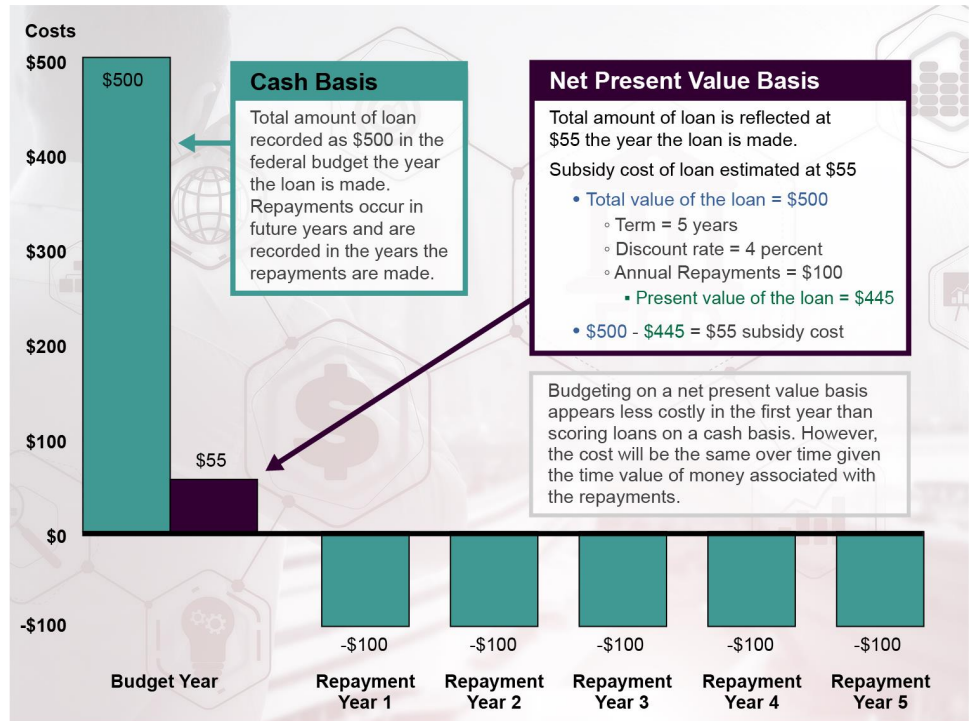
Costs

$500
$400
$300
$200
$100
$0
-$100

$500

Cash Basis

Total amount of loan recorded as $500 in the federal budget the year the loan is made. Repayments occur in future years and are recorded in the years the repayments are made.

Net Present Value Basis

Total amount of loan is reflected at $55 the year the loan is made.

Subsidy cost of loan estimated at $55

• Total value of the loan = $500
◦ Term = 5 years
◦ Discount rate = 4 percent
◦ Annual Repayments = $100
▪ Present value of the loan = $445

• $500 - $445 = $55 subsidy cost

Budgeting on a net present value basis appears less costly in the first year than scoring loans on a cash basis. However, the cost will be the same over time given the time value of money associated with the repayments.

$55

-$100
-$100
-$100
-$100
-$100

Budget Year
Repayment Year 1
Repayment Year 2
Repayment Year 3
Repayment Year 4
Repayment Year 5